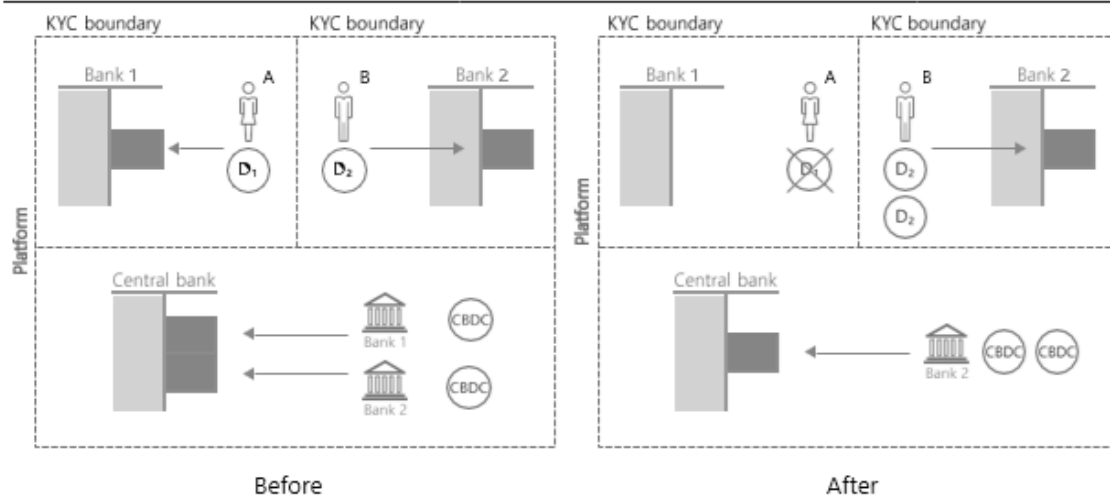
KYC boundary

KYC boundary

Bank 1

A

$D_1$

B

$D_2$

Bank 2

Platform

Central bank

Bank 1

CBDC

Bank 2

CBDC

Before

KYC boundary

KYC boundary

Bank 1

A

$D_1$

B

$D_2$

$D_2$

Bank 2

Platform

Central bank

Bank 2

CBDC

CBDC

After